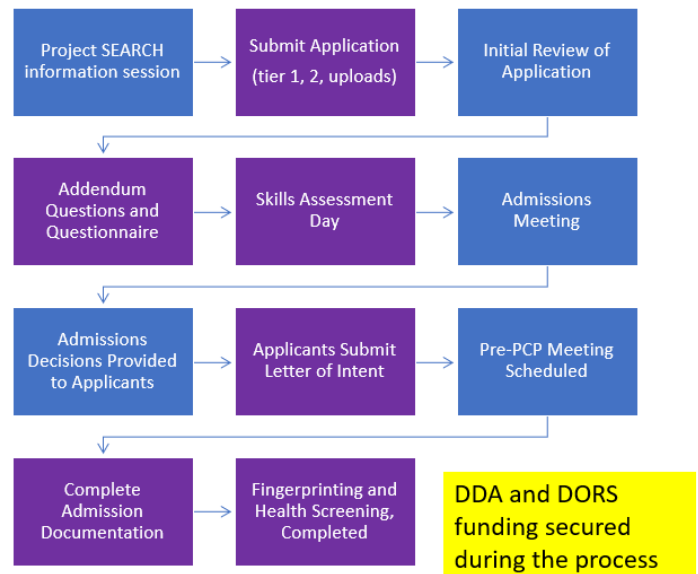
Project SEARCH information session

Submit Application (tier 1, 2, uploads)

Initial Review of Application

Addendum Questions and Questionnaire

Skills Assessment Day

Admissions Meeting

Admissions Decisions Provided to Applicants

Applicants Submit Letter of Intent

Pre-PCP Meeting Scheduled

Complete Admission Documentation

Fingerprinting and Health Screening, Completed

DDA and DORS funding secured during the process